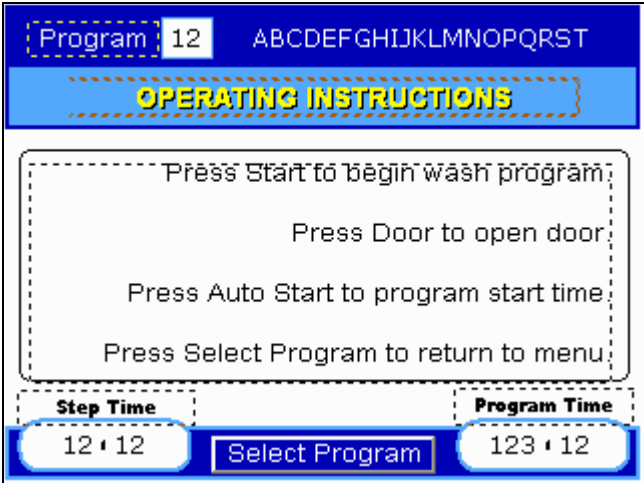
Program 12 ABCDEFGHIJKLMNOPQRST

OPERATING INSTRUCTIONS

Press Start to begin wash program

Press Door to open door

Press Auto Start to program start time

Press Select Program to return to menu

Step Time

Program Time

12 : 12

Select Program

123 : 12